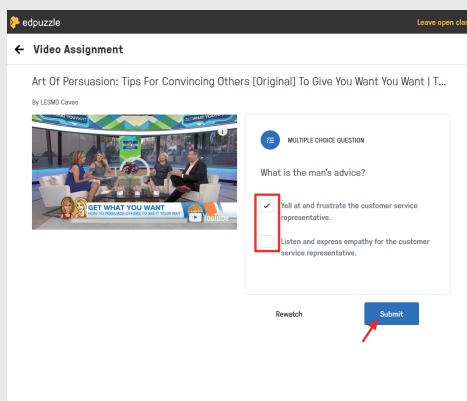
edpuzzle

Leave open cla

Video Assignment

Art Of Persuasion: Tips For Convincing Others [Original] To Give You Want You Want | T...

By LESMD Caves

GET WHAT YOU WANT
HOW TO PERSUADE OTHERS TO SEE IT YOUR WAY

MULTIPLE CHOICE QUESTION

What is the man's advice?

Yell at and frustrate the customer service representative.

Listen and express empathy for the customer service representative.

Rewatch

Submit